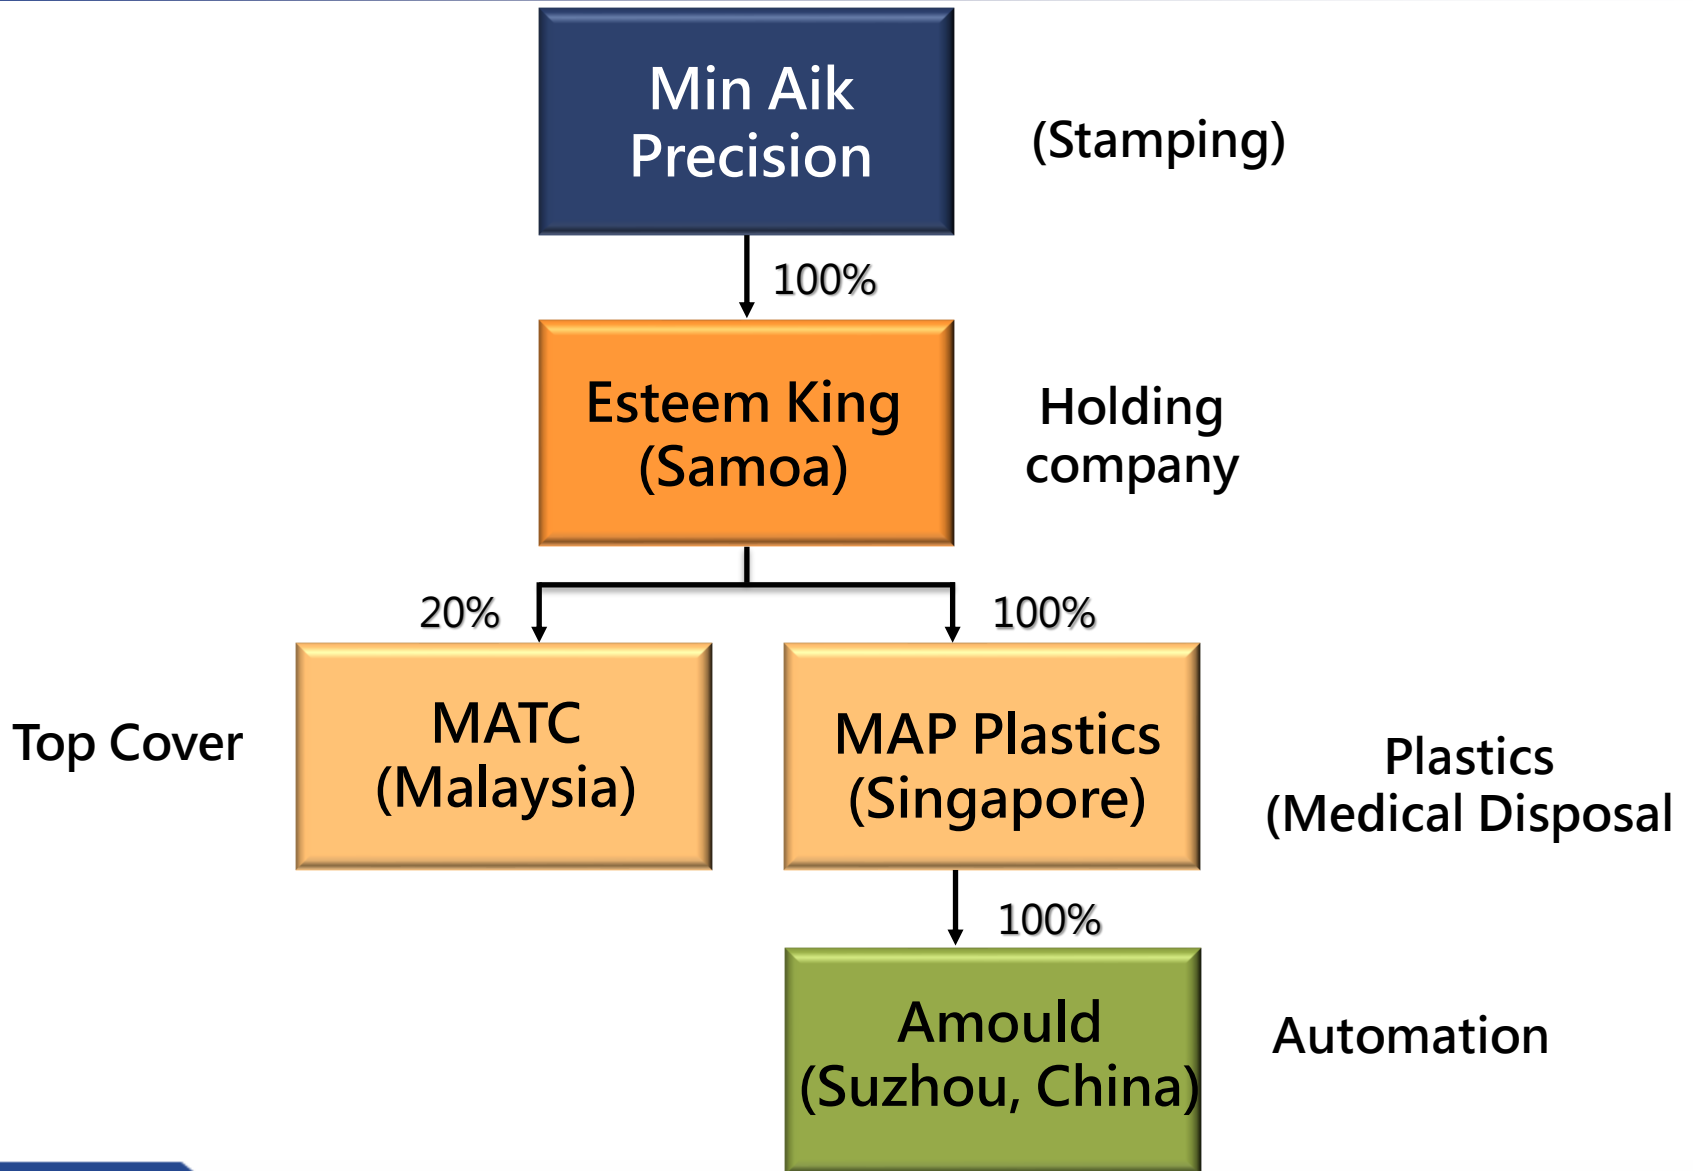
Min Aik Precision

(Stamping)

100%

Esteem King (Samoa)

Holding company

20%

100%

Top Cover

MATC (Malaysia)

MAP Plastics (Singapore)

Plastics (Medical Disposal

100%

Amould (Suzhou, China)

Automation